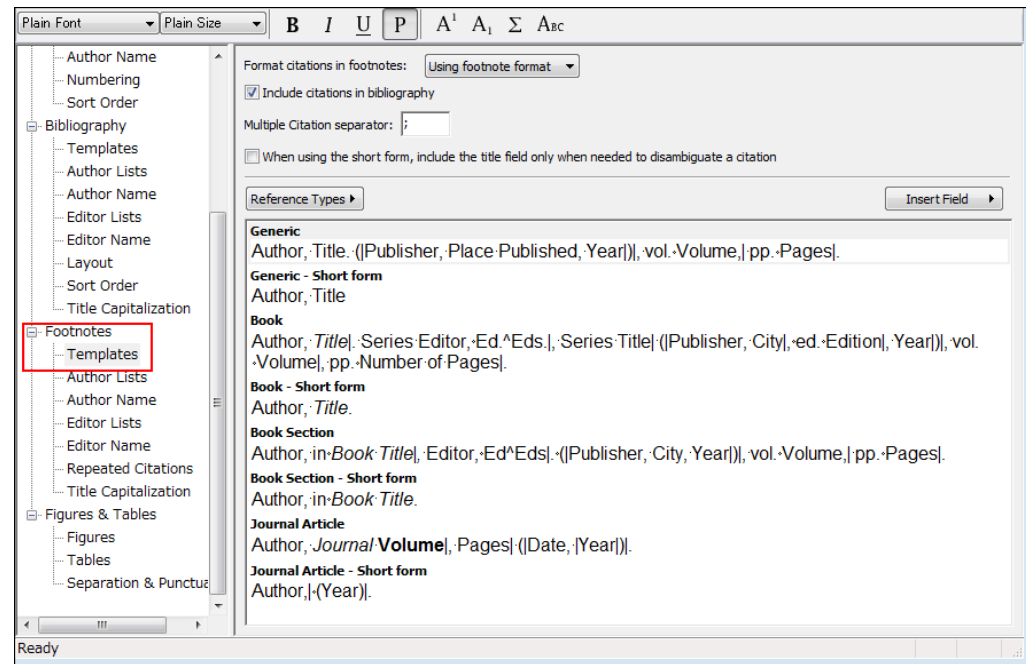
Plain Font | Plain Size | B | I | U | P | $A^1$ | $A_1$ | Σ | ABC

Author Name
Numbering
Sort Order
Bibliography
Templates
Author Lists
Author Name
Editor Lists
Editor Name
Layout
Sort Order
Title Capitalization
Footnotes
Templates
Author Lists
Author Name
Editor Lists
Editor Name
Repeated Citations
Title Capitalization
Figures & Tables
Figures
Tables
Separation & Punctua

Format citations in footnotes: Using footnote format

Include citations in bibliography

Multiple Citation separator: ;

When using the short form, include the title field only when needed to disambiguate a citation

Reference Types

Insert Field

Generic
Author, Title. (|Publisher, Place Published, Year|)|, vol. Volume,| pp. Pages|.

Generic - Short form
Author, Title

Book
Author, *Title*|. Series Editor, Ed.^Eds.|, Series Title| (|Publisher, City|, ed. Edition|, Year|)|, vol. Volume|, pp. Number of Pages|.

Book - Short form
Author, *Title*.

Book Section
Author, in *Book Title*|, Editor, Ed^Eds|. (|Publisher, City, Year|)|, vol. Volume,| pp. Pages|.

Book Section - Short form
Author, in *Book Title*.

Journal Article
Author, *Journal* **Volume**|, Pages| (|Date, |Year|)|.

Journal Article - Short form
Author,| (Year)|.

Ready